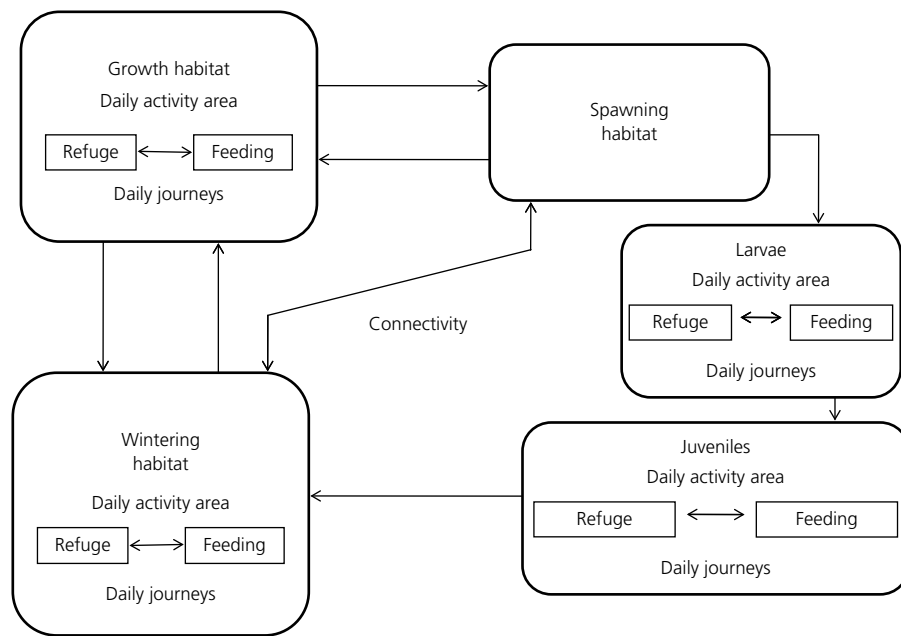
Growth habitat
Daily activity area
Refuge
Feeding
Daily journeys

Spawning habitat

Larvae
Daily activity area
Refuge
Feeding
Daily journeys

Connectivity

Wintering habitat
Daily activity area
Refuge
Feeding
Daily journeys

Juveniles
Daily activity area
Refuge
Feeding
Daily journeys